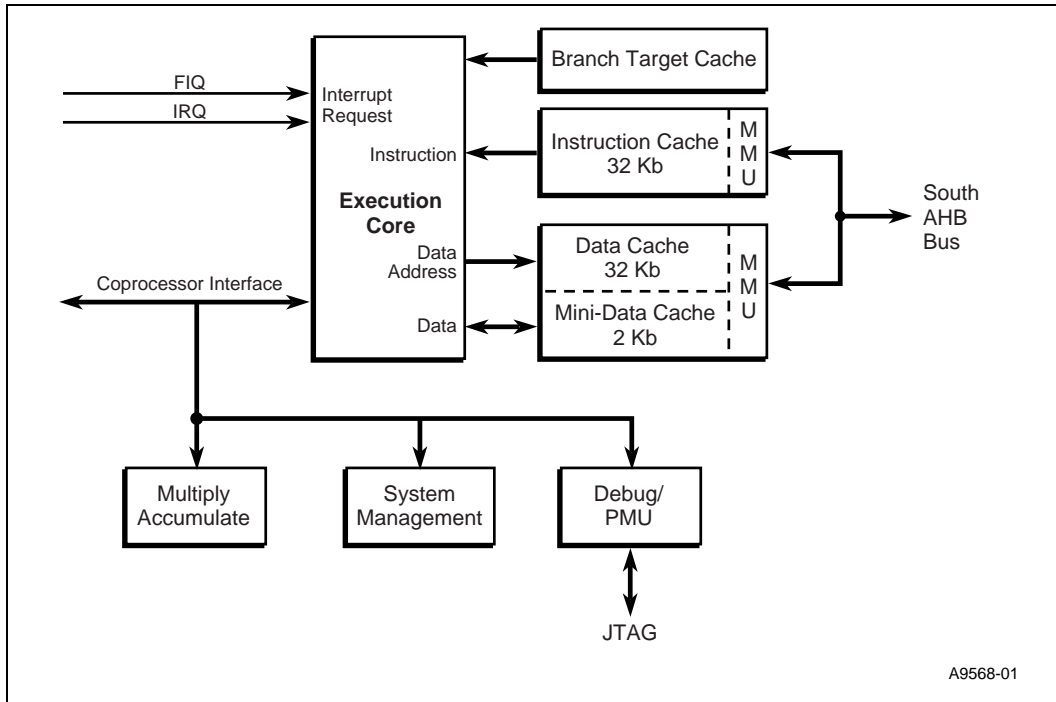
FIQ
IRQ
Interrupt Request
Instruction
Execution Core
Data Address
Data
Coprocessor Interface
Branch Target Cache
Instruction Cache 32 Kb
M M U
Data Cache 32 Kb
Mini-Data Cache 2 Kb
M M U
South AHB Bus
Multiply Accumulate
System Management
Debug/ PMU
JTAG
A9568-01